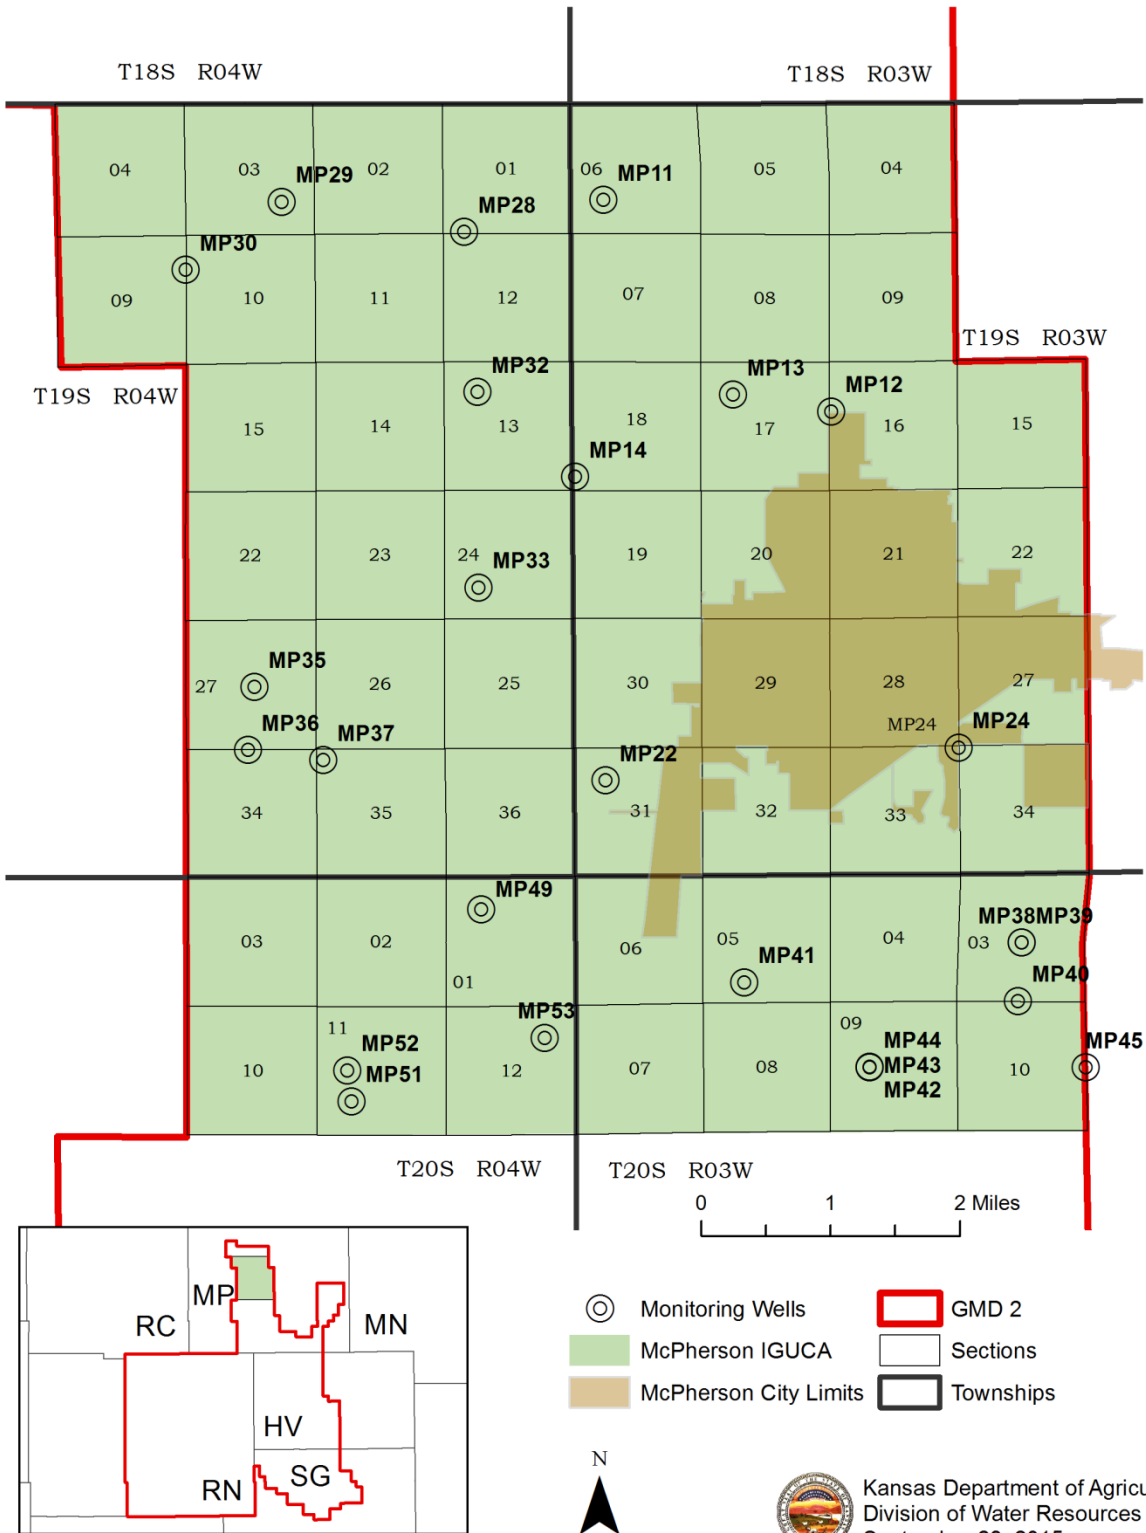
T18S R04W

T18S R03W

04
03
MP29
02
01
MP28
06
MP11
05
04
MP30
09
10
11
12
07
08
09
T19S R03W
T19S R04W
MP32
MP13
MP12
15
14
13
18
17
16
15
MP14
22
23
24
MP33
19
20
21
22
MP35
27
26
25
30
29
28
27
MP24
MP24
MP36
MP37
MP22
34
35
36
31
32
33
34
MP49
MP38MP39
03
02
01
06
05
MP41
04
03
MP40
MP53
11
MP52
MP51
10
12
07
08
09
MP44
MP43
MP42
10
MP45

T20S R04W

T20S R03W

0
1
2 Miles

MP
RC
MN
HV
SG
RN

Monitoring Wells
McPherson IGUCA
McPherson City Limits
GMD 2
Sections
Townships

N

Kansas Department of Agricu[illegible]
Division of Water Resources
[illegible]